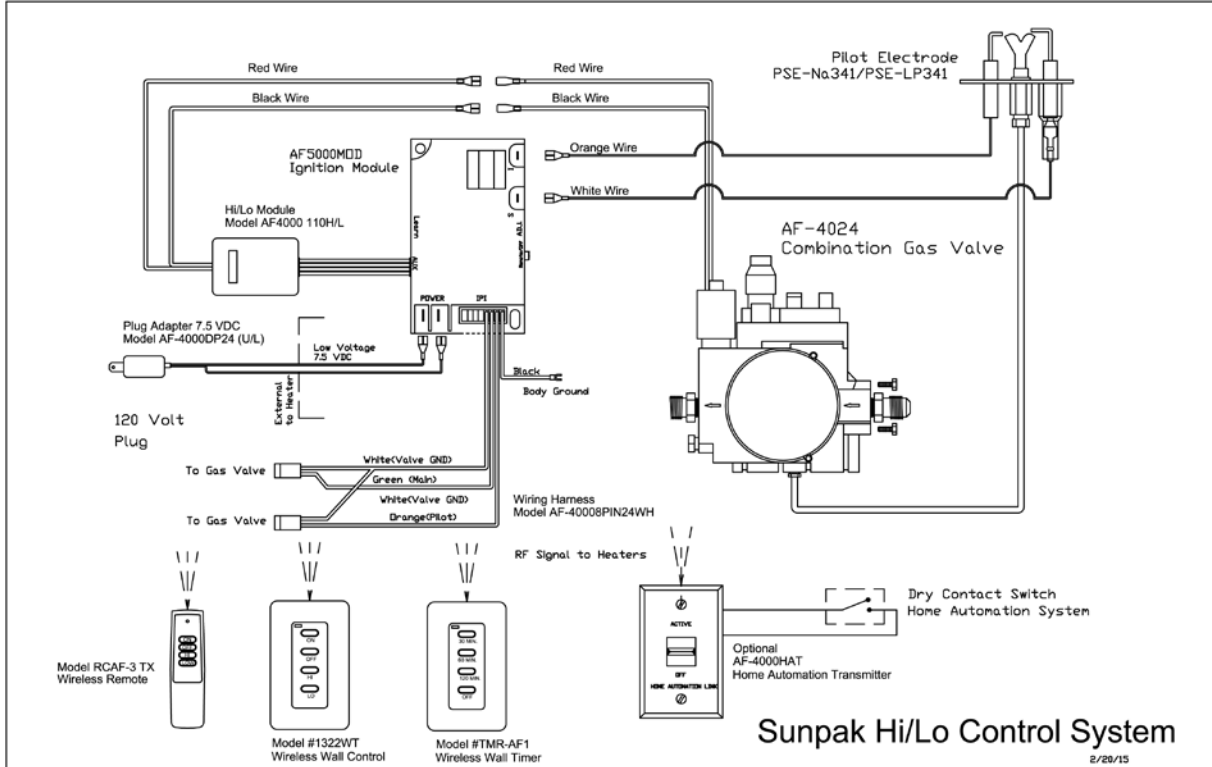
Red Wire

Red Wire

Black Wire

Black Wire

Pilot Electrode
PSE-Na341/PSE-LP341

AF5000MOD
Ignition Module

Orange Wire

White Wire

Hi/Lo Module
Model AF4000 110H/L

Learn

AUX

TEV

S

AF-4024
Combination Gas Valve

POWER

IPI

Plug Adapter 7.5 VDC
Model AF-4000DP24 (U/L)

Low Voltage
7.5 VDC

External to Heater

Black
Body Ground

120 Volt
Plug

To Gas Valve

White(Valve GND)

Green (Main)

White(Valve GND)

To Gas Valve

Orange(Pilot)

Wiring Harness
Model AF-40008PIN24WH

RF Signal to Heaters

Dry Contact Switch
Home Automation System

ON
OFF
HI
LO

30 MIN
60 MIN
120 MIN
OFF

ACTIVE

OFF
HOME AUTOMATION LINK

Optional
AF-4000HAT
Home Automation Transmitter

Model RCAF-3 TX
Wireless Remote

Model #1322WT
Wireless Wall Control

Model #TMR-AF1
Wireless Wall Timer

Sunpak Hi/Lo Control System

2/20/15